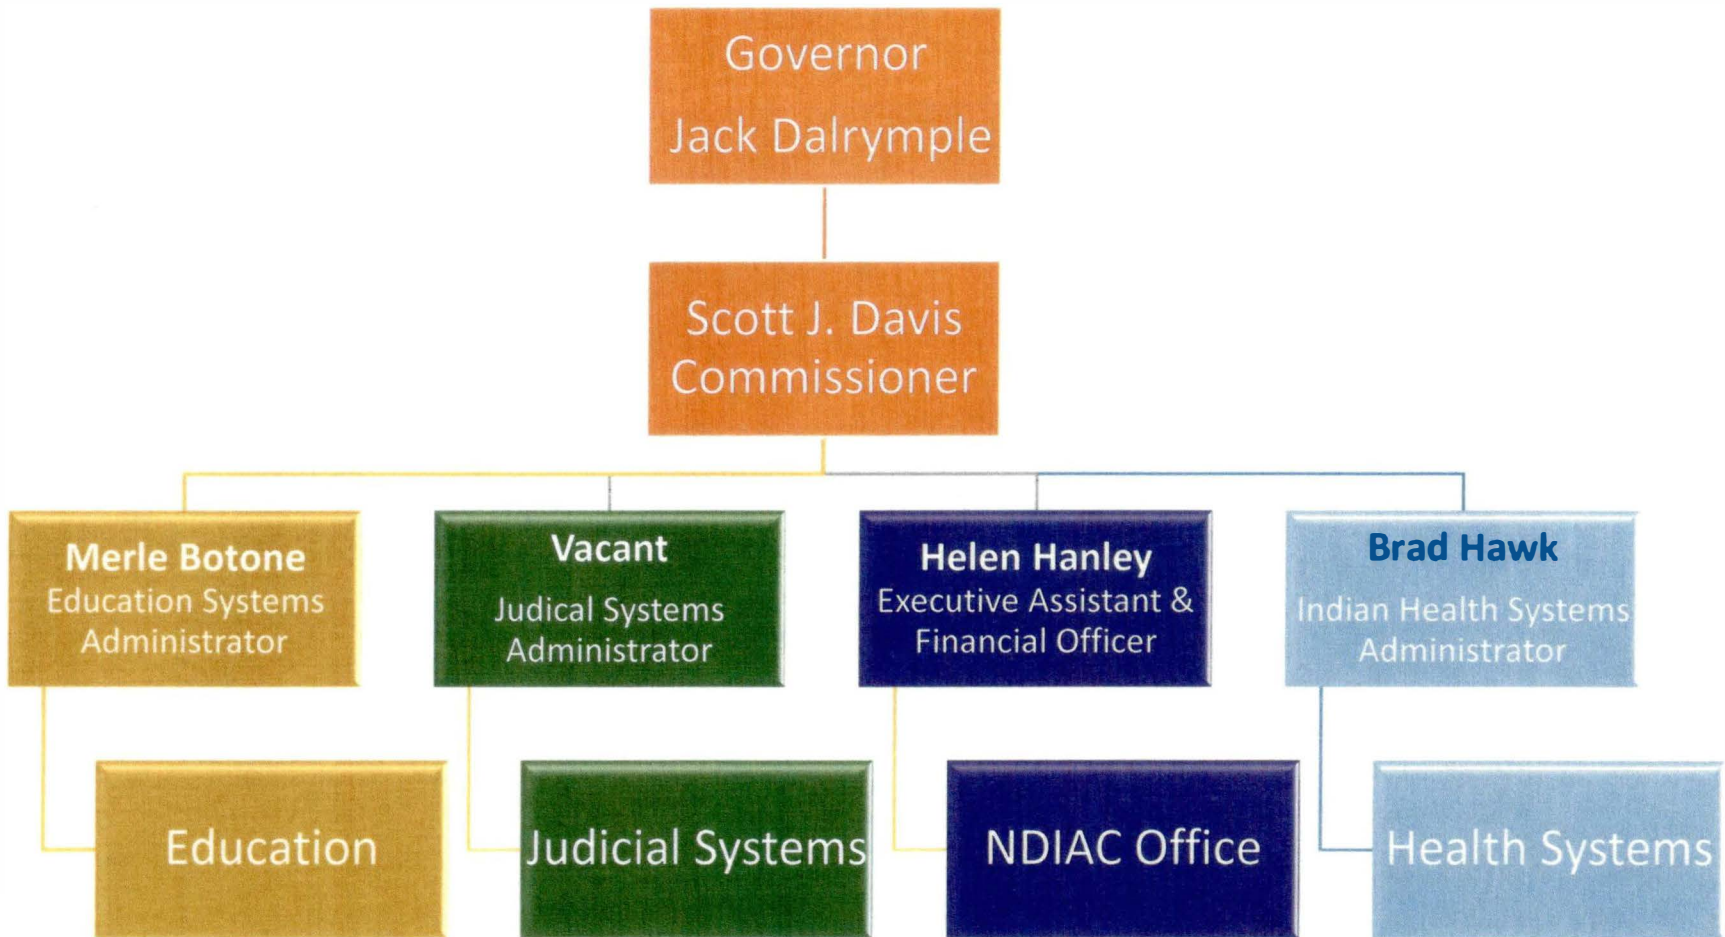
Governor
Jack Dalrymple

Scott J. Davis
Commissioner

Merle Botone
Education Systems Administrator

Vacant
Judical Systems Administrator

Helen Hanley
Executive Assistant & Financial Officer

Brad Hawk
Indian Health Systems Administrator

Education

Judicial Systems

NDIAC Office

Health Systems